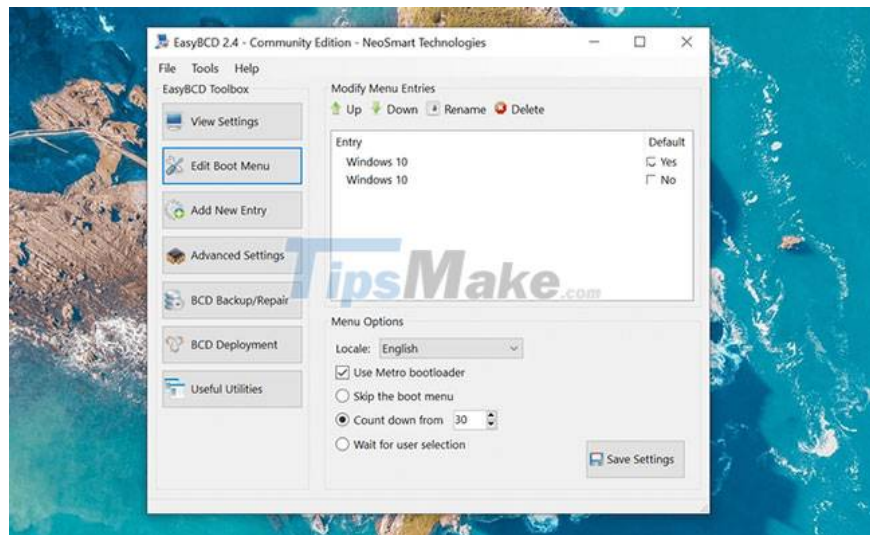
EasyBCD 2.4 - Community Edition - NeoSmart Technologies

File Tools Help

EasyBCD Toolbox

View Settings

Edit Boot Menu

Add New Entry

Advanced Settings

BCD Backup/Repair

BCD Deployment

Useful Utilities

Modify Menu Entries

Up Down Rename Delete

| Entry | Default |
|---|---|
| Windows 10 | Yes |
| Windows 10 | No |

TipsMake.com

Menu Options

Locale: English

Use Metro bootloader

Skip the boot menu

Count down from 30

Wait for user selection

Save Settings